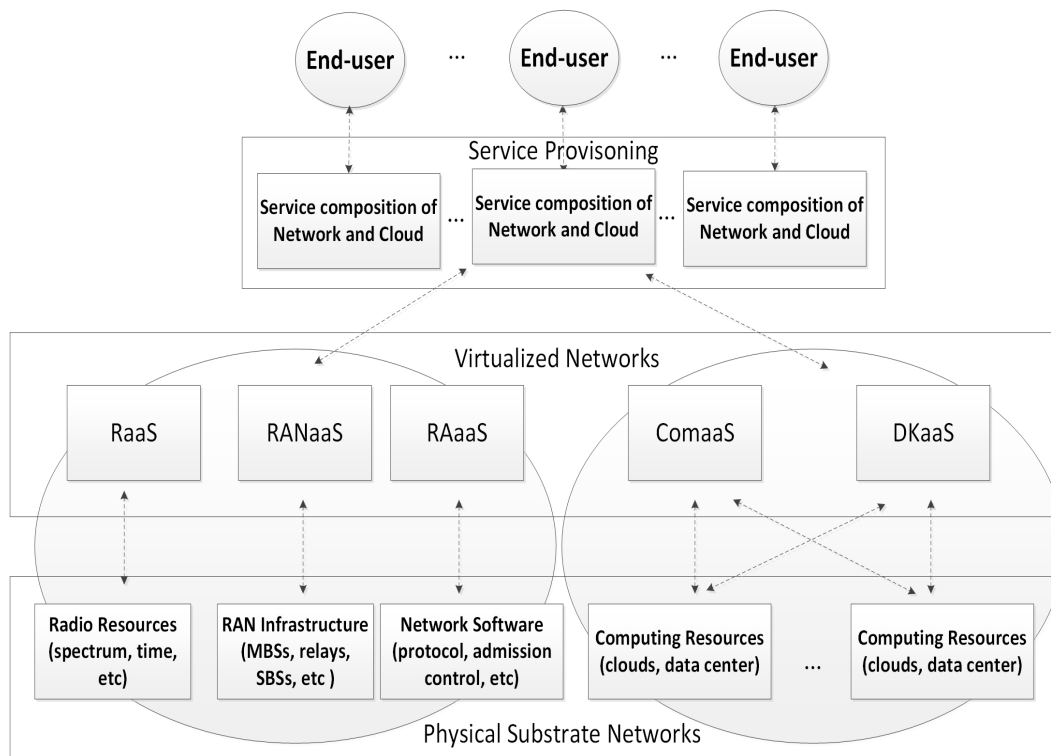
End-user ... End-user ... End-user

Service Provisoning

Service composition of Network and Cloud ... Service composition of Network and Cloud ... Service composition of Network and Cloud

Virtualized Networks

RaaS

RANaaS

RAaaS

ComaaS

DKaaS

Radio Resources (spectrum, time, etc)

RAN Infrastructure (MBSs, relays, SBSs, etc )

Network Software (protocol, admission control, etc)

Computing Resources (clouds, data center)

...

Computing Resources (clouds, data center)

Physical Substrate Networks